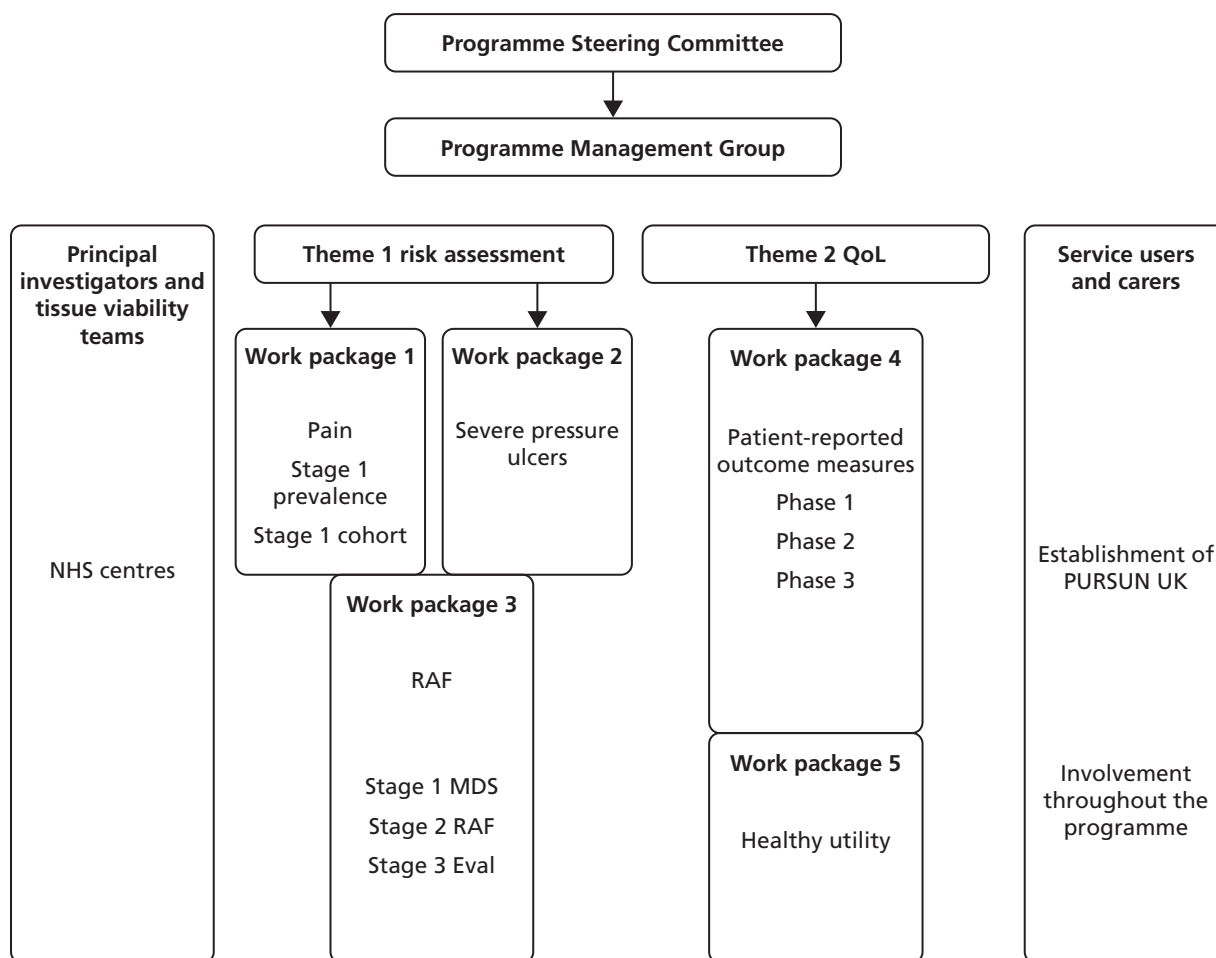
Programme Steering Committee

Programme Management Group

Principal investigators and tissue viability teams

NHS centres

Theme 1 risk assessment

Work package 1

Pain

Stage 1 prevalence

Stage 1 cohort

Work package 2

Severe pressure ulcers

Work package 3

RAF

Stage 1 MDS

Stage 2 RAF

Stage 3 Eval

Theme 2 QoL

Work package 4

Patient-reported outcome measures

Phase 1

Phase 2

Phase 3

Work package 5

Healthy utility

Service users and carers

Establishment of PURSUN UK

Involvement throughout the programme